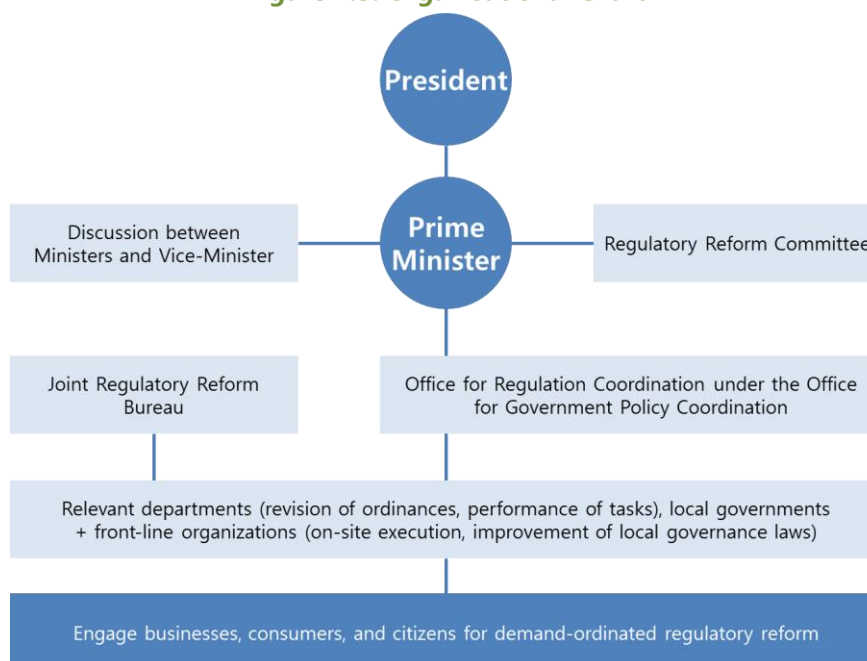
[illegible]

President

Prime Minister

Discussion between Ministers and Vice-Minister

Regulatory Reform Committee

Joint Regulatory Reform Bureau

Office for Regulation Coordination under the Office for Government Policy Coordination

Relevant departments (revision of ordinances, performance of tasks), local governments + front-line organizations (on-site execution, improvement of local governance laws)

Engage businesses, consumers, and citizens for demand-ordinated regulatory reform